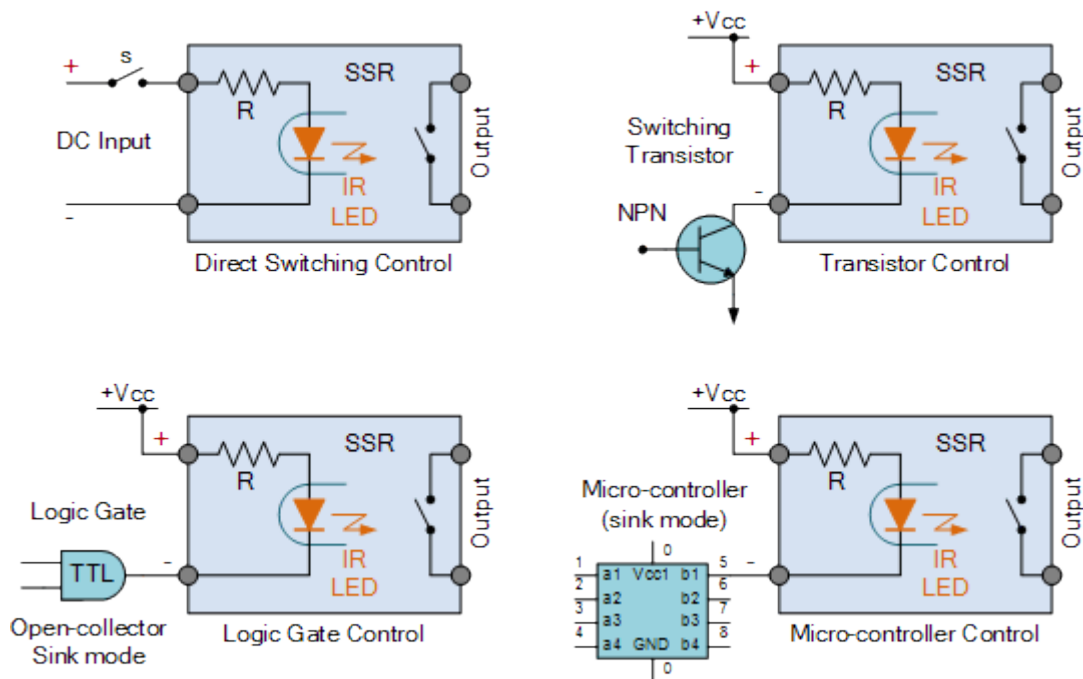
+ s
DC Input
-
SSR
R
IR LED
Output
Direct Switching Control

+Vcc
+
Switching Transistor
-
NPN
SSR
R
IR LED
Output
Transistor Control

+Vcc
+
Logic Gate
TTL
-
Open-collector Sink mode
SSR
R
IR LED
Output
Logic Gate Control

+Vcc
+
Micro-controller (sink mode)
0
1 a1 Vcc1 b1 5
2 a2 b2 6
3 a3 b3 7
4 a4 GND b4 8
0
-
SSR
R
IR LED
Output
Micro-controller Control